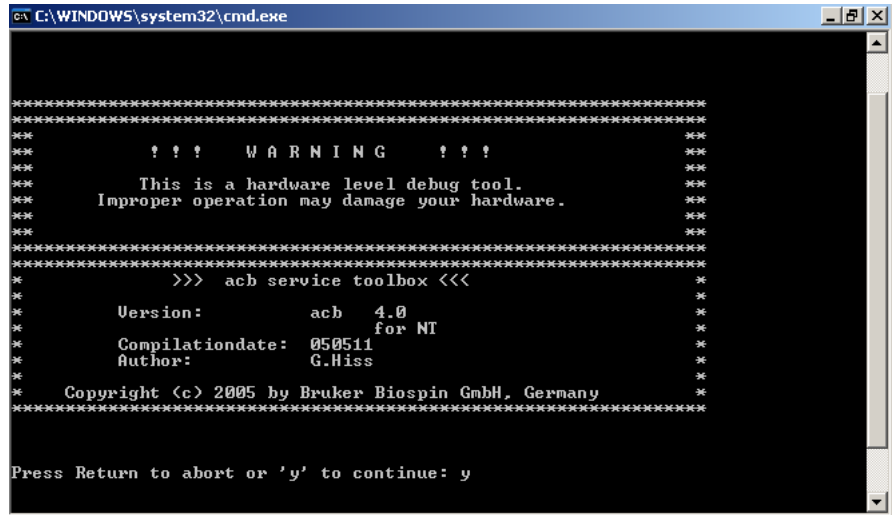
C:\WINDOWS\system32\cmd.exe

************************************************************
************************************************************
**                                                        **
**          ! ! !    W A R N I N G    ! ! !               **
**                                                        **
**          This is a hardware level debug tool.          **
**      Improper operation may damage your hardware.      **
**                                                        **
**                                                        **
************************************************************
************************************************************
*              >>>  acb service toolbox <<<                *
*                                                          *
*        Version:          acb   4.0                       *
*                                for NT                    *
*        Compilationdate:  050511                          *
*        Author:           G.Hiss                          *
*                                                          *
*   Copyright (c) 2005 by Bruker Biospin GmbH, Germany     *
************************************************************

Press Return to abort or 'y' to continue: y